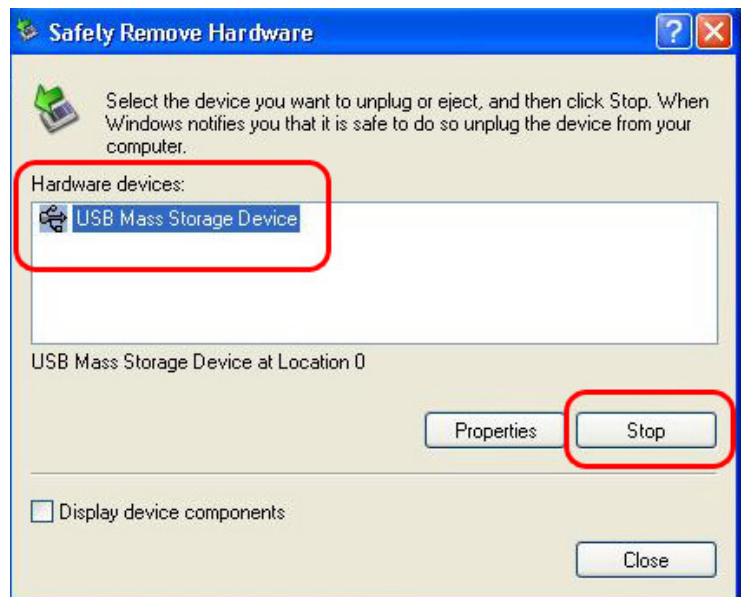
Safely Remove Hardware

?

Select the device you want to unplug or eject, and then click Stop. When Windows notifies you that it is safe to do so unplug the device from your computer.

Hardware devices:

USB Mass Storage Device

USB Mass Storage Device at Location 0

Properties

Stop

Display device components

Close